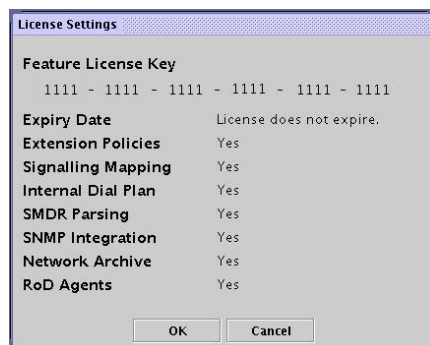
License Settings

Feature License Key

1111 - 1111 - 1111 - 1111 - 1111 - 1111

| | |
|---|---|
| Expiry Date | License does not expire. |
| Extension Policies | Yes |
| Signalling Mapping | Yes |
| Internal Dial Plan | Yes |
| SMDR Parsing | Yes |
| SNMP Integration | Yes |
| Network Archive | Yes |
| RoD Agents | Yes |

OK Cancel